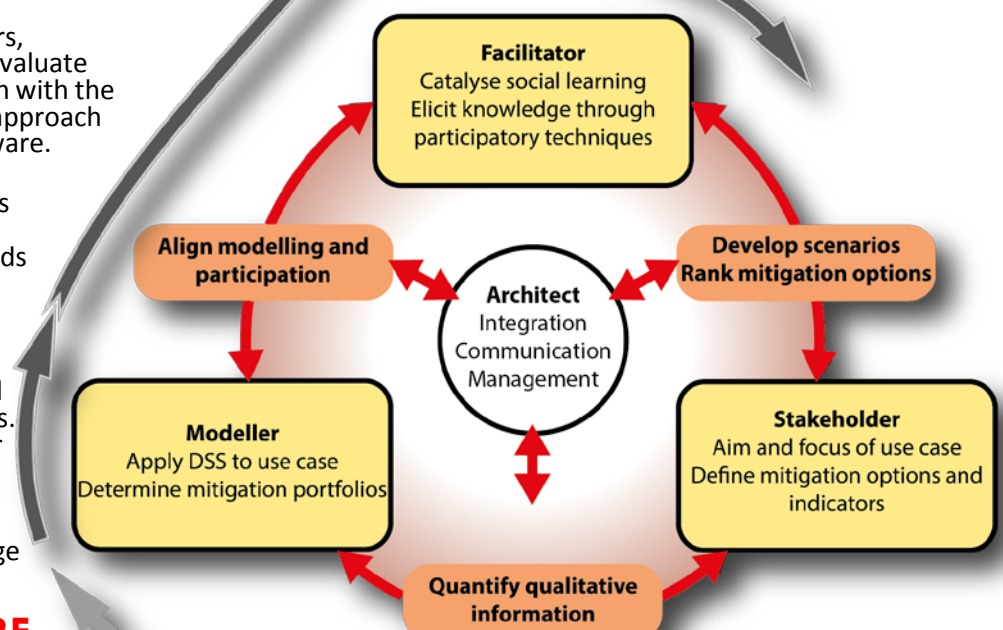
rs,
valuate
n with the
pproach
ware.

s

ds

l
s.

ge

RE

Facilitator
Catalyse social learning
Elicit knowledge through participatory techniques

Align modelling and participation

Develop scenarios
Rank mitigation options

Architect
Integration
Communication
Management

Modeller
Apply DSS to use case
Determine mitigation portfolios

Stakeholder
Aim and focus of use case
Define mitigation options and indicators

Quantify qualitative information